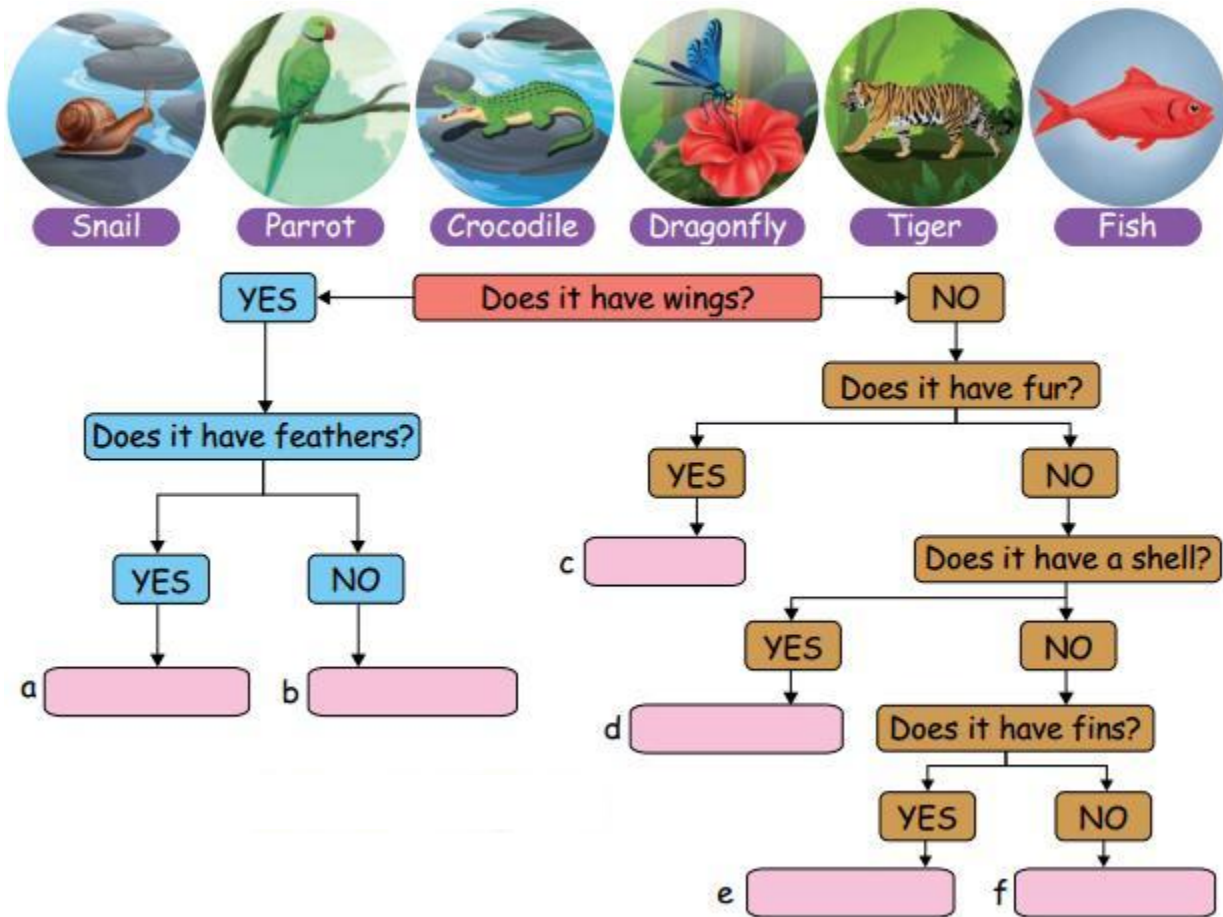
Snail Parrot Crocodile Dragonfly Tiger Fish

Does it have wings?

YES

NO

Does it have feathers?

YES

NO

a

b

Does it have fur?

YES

NO

c

Does it have a shell?

YES

NO

d

Does it have fins?

YES

NO

e

f